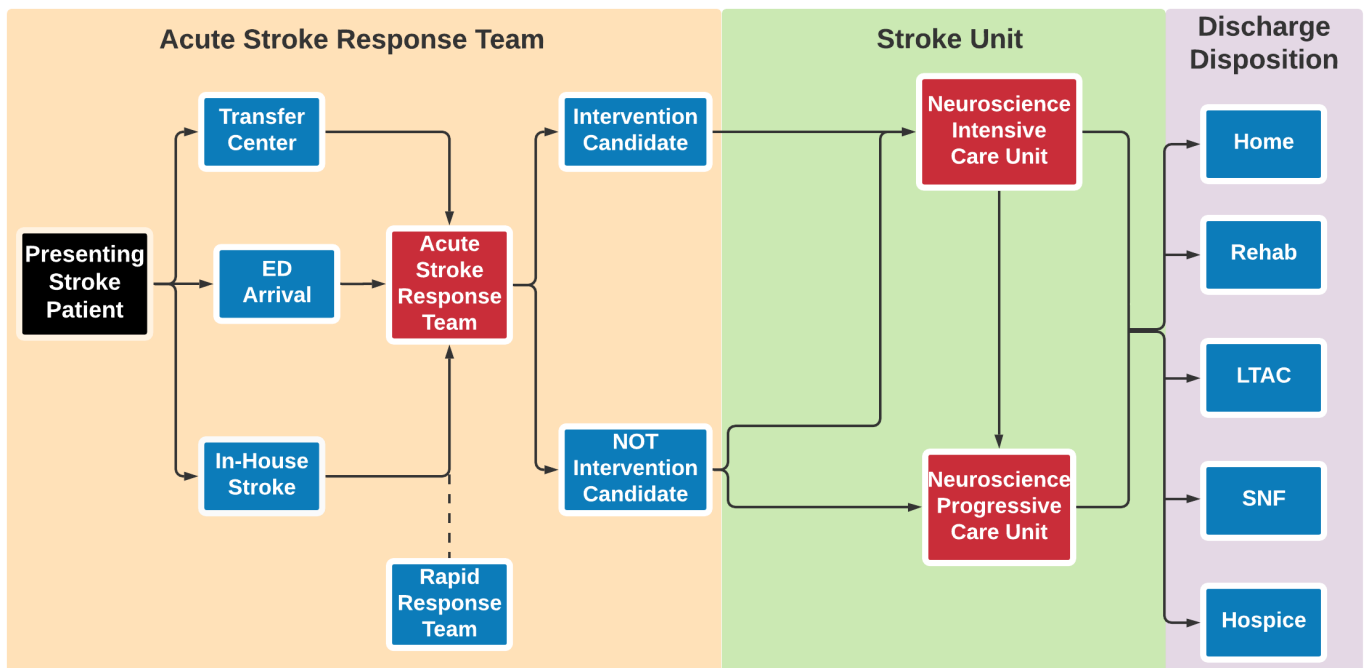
Acute Stroke Response Team

Stroke Unit

Discharge Disposition

Presenting Stroke Patient

Transfer Center

ED Arrival

In-House Stroke

Acute Stroke Response Team

Rapid Response Team

Intervention Candidate

NOT Intervention Candidate

Neuroscience Intensive Care Unit

Neuroscience Progressive Care Unit

Home

Rehab

LTAC

SNF

Hospice